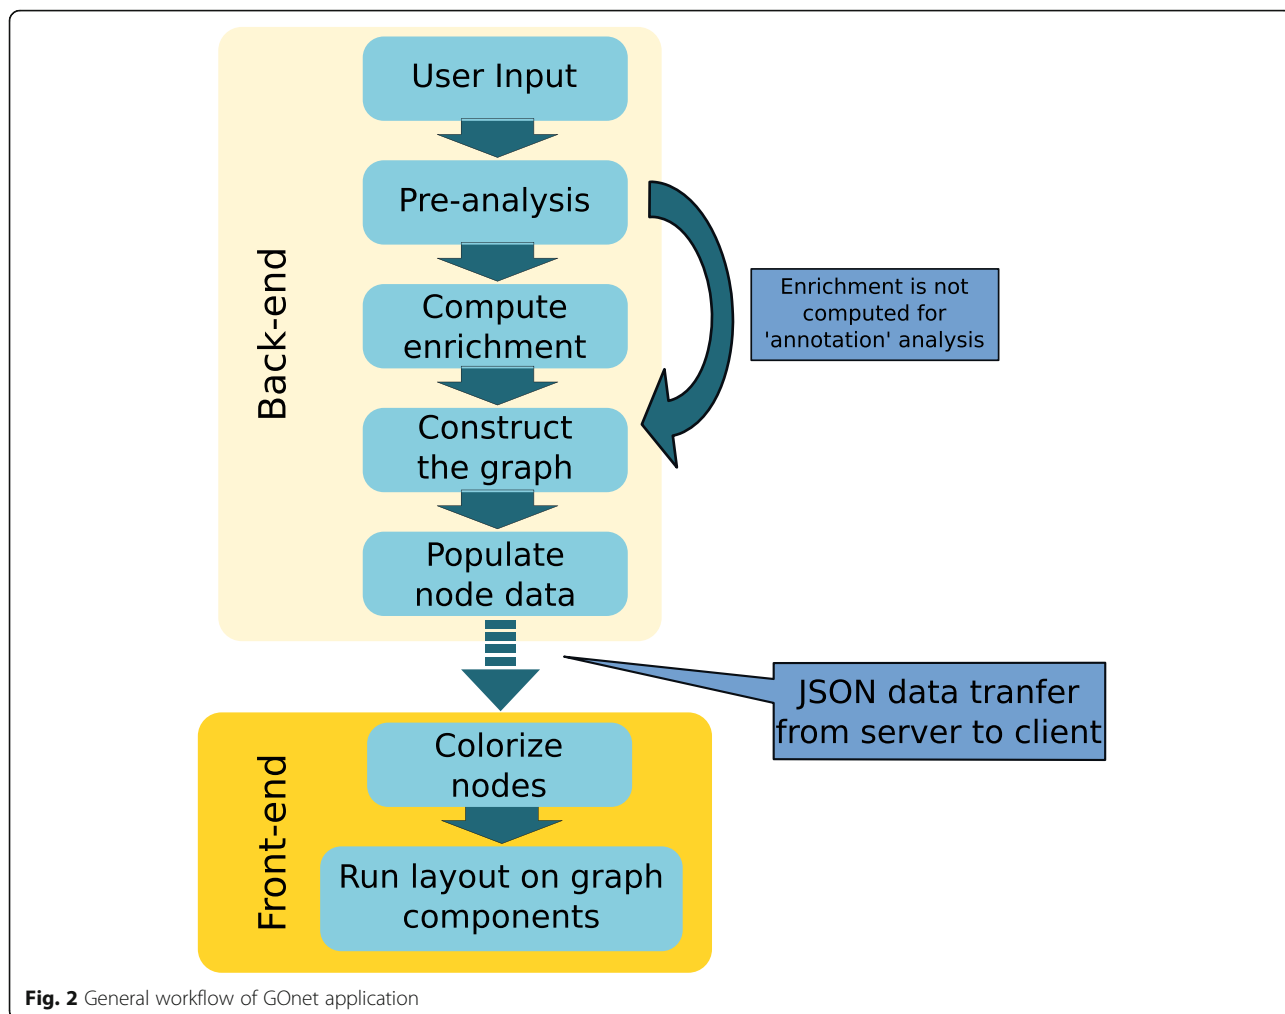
Back-end

User Input

Pre-analysis

Compute enrichment

Construct the graph

Populate node data

Enrichment is not computed for 'annotation' analysis

JSON data tranfer from server to client

Front-end

Colorize nodes

Run layout on graph components

**Fig. 2** General workflow of GOnet application